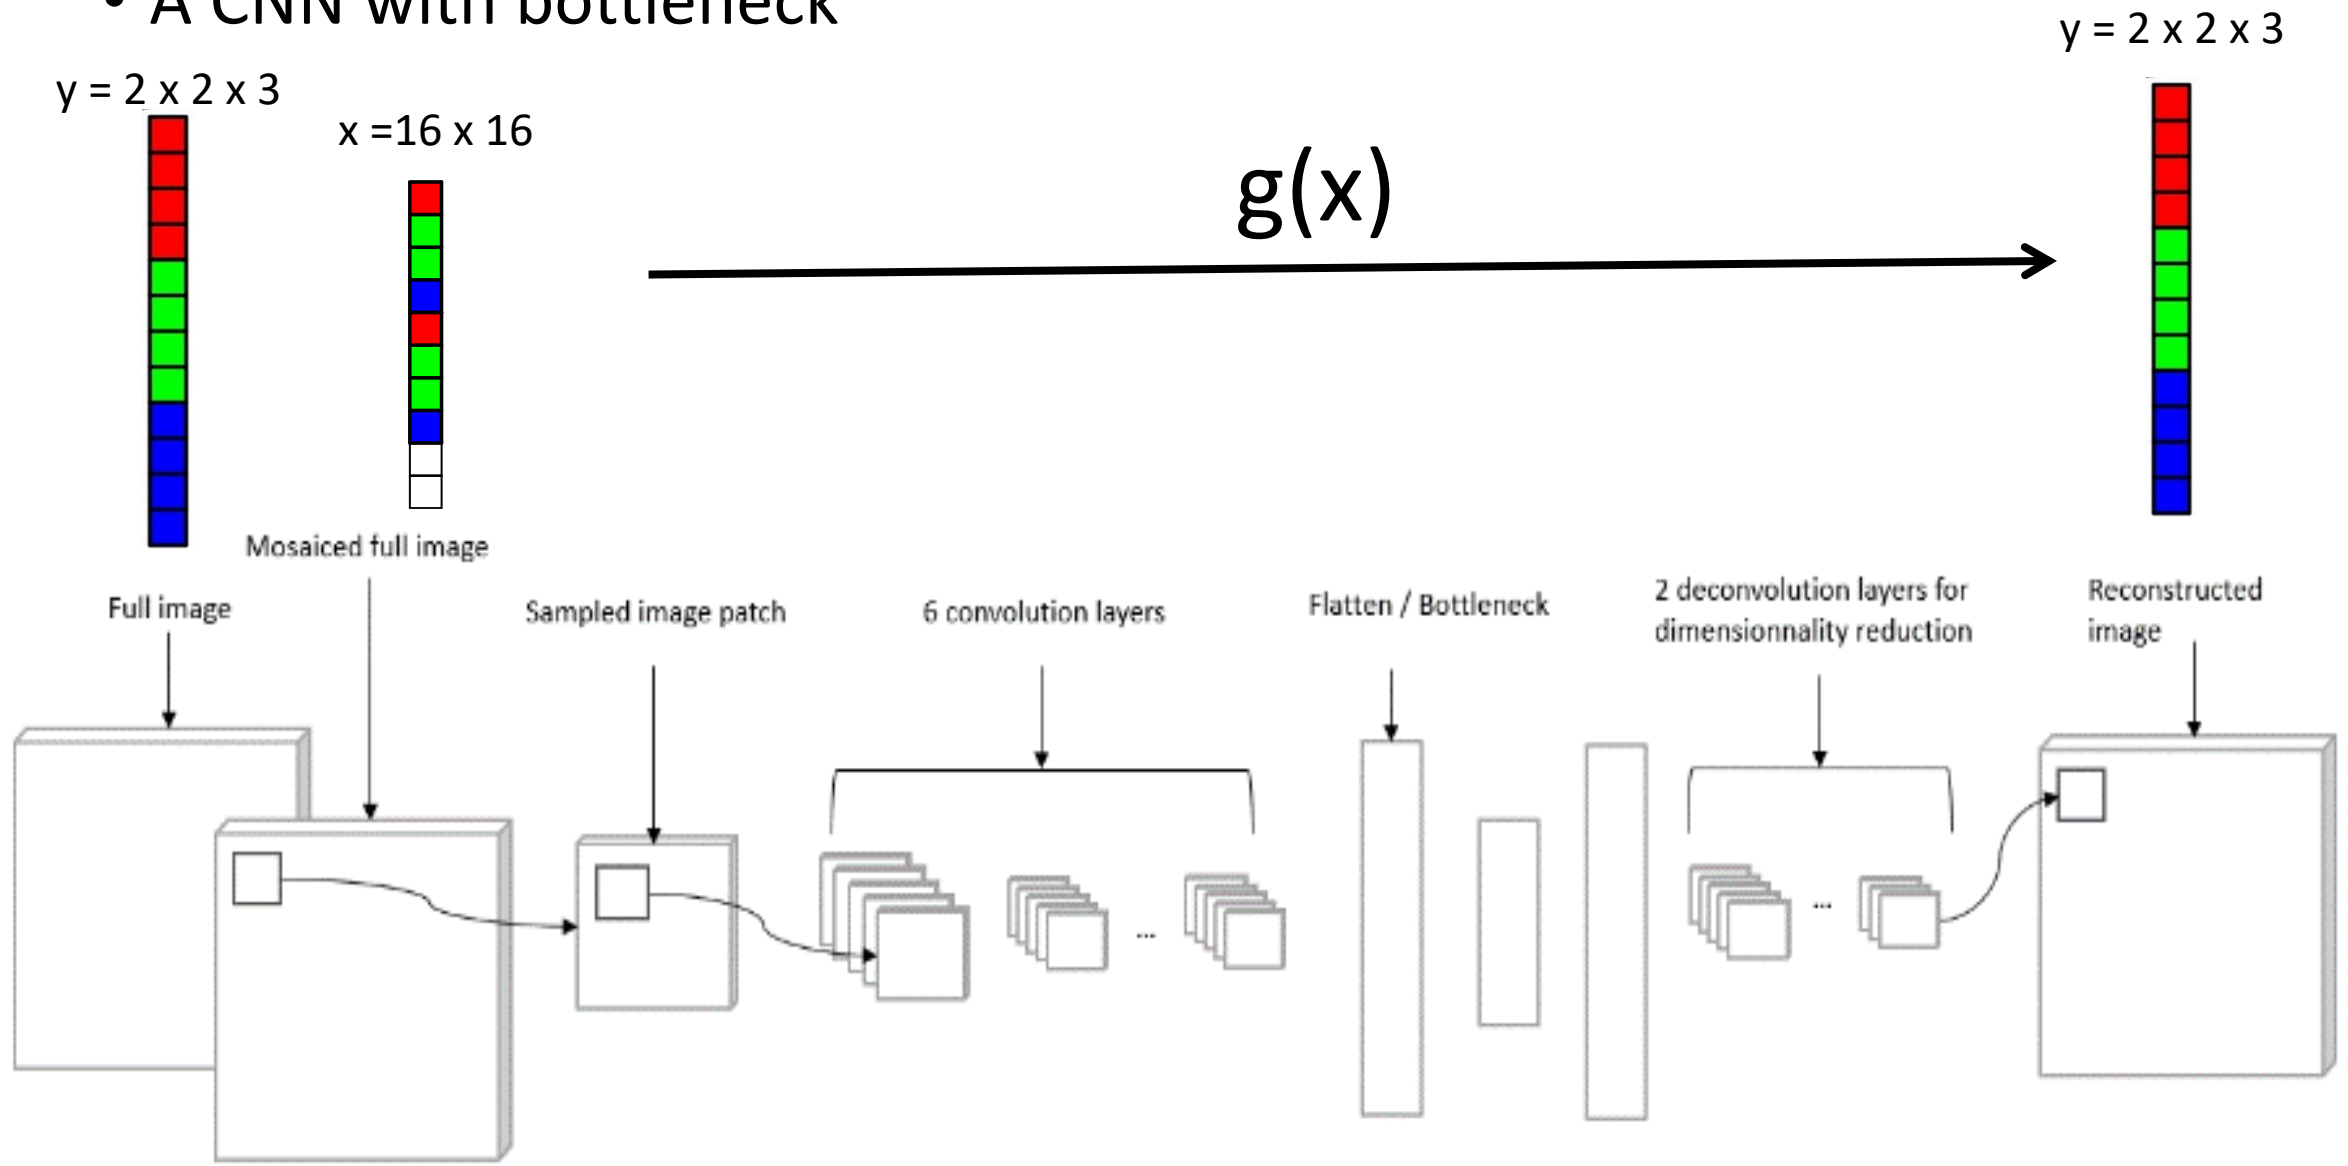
• A CNN with bottleneck

y = 2 x 2 x 3

x =16 x 16

g(x)

y = 2 x 2 x 3

Mosaiced full image

Full image

Sampled image patch

6 convolution layers

...

Flatten / Bottleneck

2 deconvolution layers for dimensionnality reduction

...

Reconstructed image